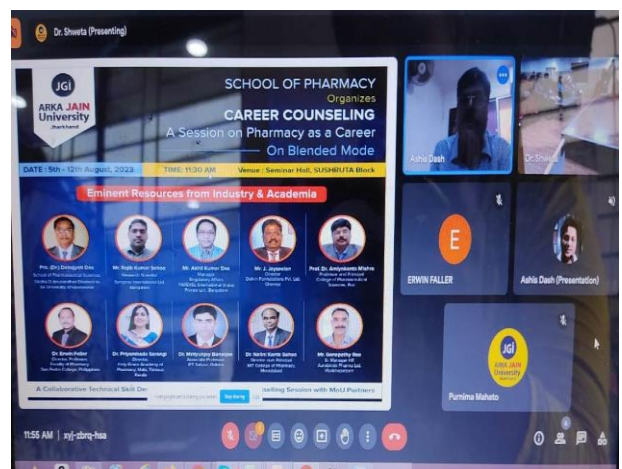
Dr. Shweta (Presenting)

JGI
ARKA JAIN University
Jharkhand

SCHOOL OF PHARMACY
Organizes
CAREER COUNSELING
A Session on Pharmacy as a Career
On Blended Mode

DATE : 5th - 12th August, 2023
TIME: 11:30 AM
Venue : Seminar Hall, SUSHRUTA Block

Eminent Resources from Industry & Academia

Pro. (Dr.) Debajyoti Das
Mr. Rajib Kumar Sahoo
Mr. Akhil Kumar Das
Mr. J. Jayaseelan
Prof. Dr. Amiyakanta Mishra

Dr. Erwin Faller
Dr. Priyambada Sarangi
Dr. Mrityunjay Banerjee
Dr. Nalini Kanta Sahoo
Mr. Ganapathy Rao

A Collaborative Technical Skill De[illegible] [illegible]selling Session with MoU Partners

Stop sharing

Ashis Dash
Dr. Shweta
E
ERWIN FALLER
Ashis Dash (Presentation)
JGI
ARKA JAIN University
Purnima Mahato

11:55 AM | xyj-zbrq-hsa